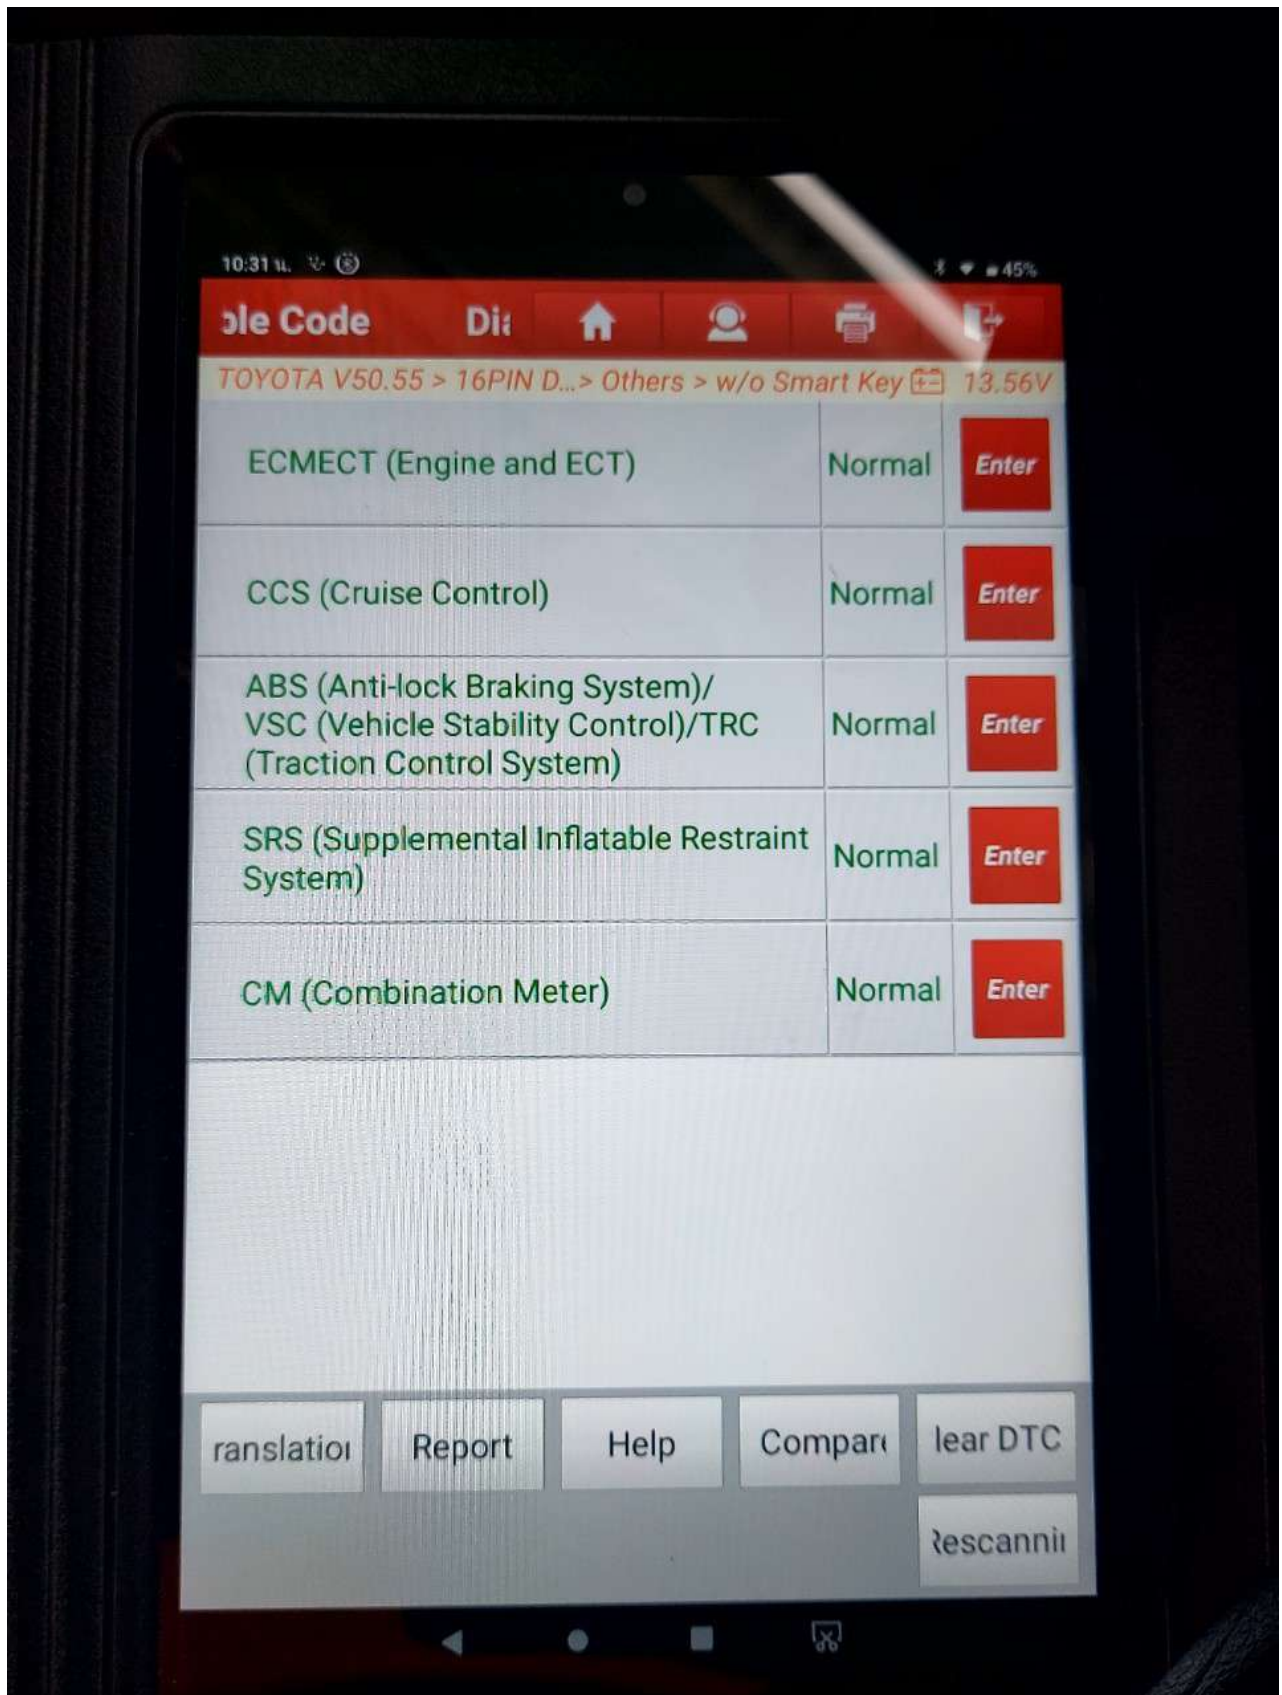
10:31 น.

45%

ɔle Code Di

TOYOTA V50.55 > 16PIN D...> Others > w/o Smart Key 13.56V

| | | |
|---|---|---|
| ECMECT (Engine and ECT) | Normal | Enter |
| CCS (Cruise Control) | Normal | Enter |
| ABS (Anti-lock Braking System)/ VSC (Vehicle Stability Control)/TRC (Traction Control System) | Normal | Enter |
| SRS (Supplemental Inflatable Restraint System) | Normal | Enter |
| CM (Combination Meter) | Normal | Enter |

ranslatioı Report Help Comparı lear DTC

ℛescannii